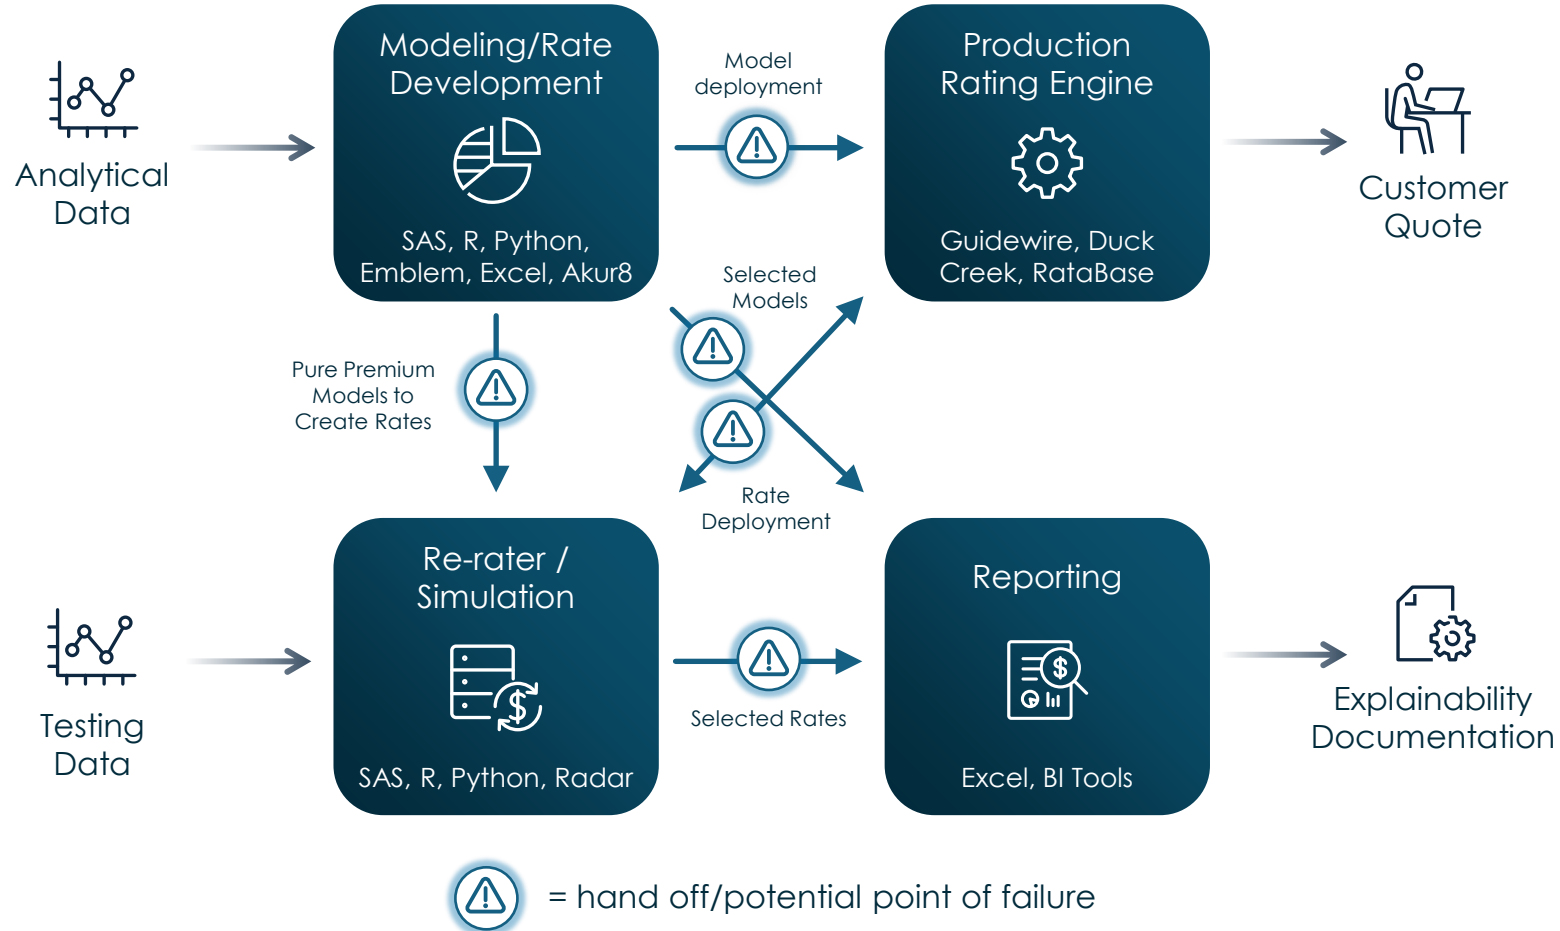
Analytical Data

Modeling/Rate Development

SAS, R, Python, Emblem, Excel, Akur8

Model deployment

Production Rating Engine

Guidewire, Duck Creek, RataBase

Customer Quote

Pure Premium Models to Create Rates

Selected Models

Rate Deployment

Testing Data

Re-rater / Simulation

SAS, R, Python, Radar

Selected Rates

Reporting

Excel, BI Tools

Explainability Documentation

= hand off/potential point of failure